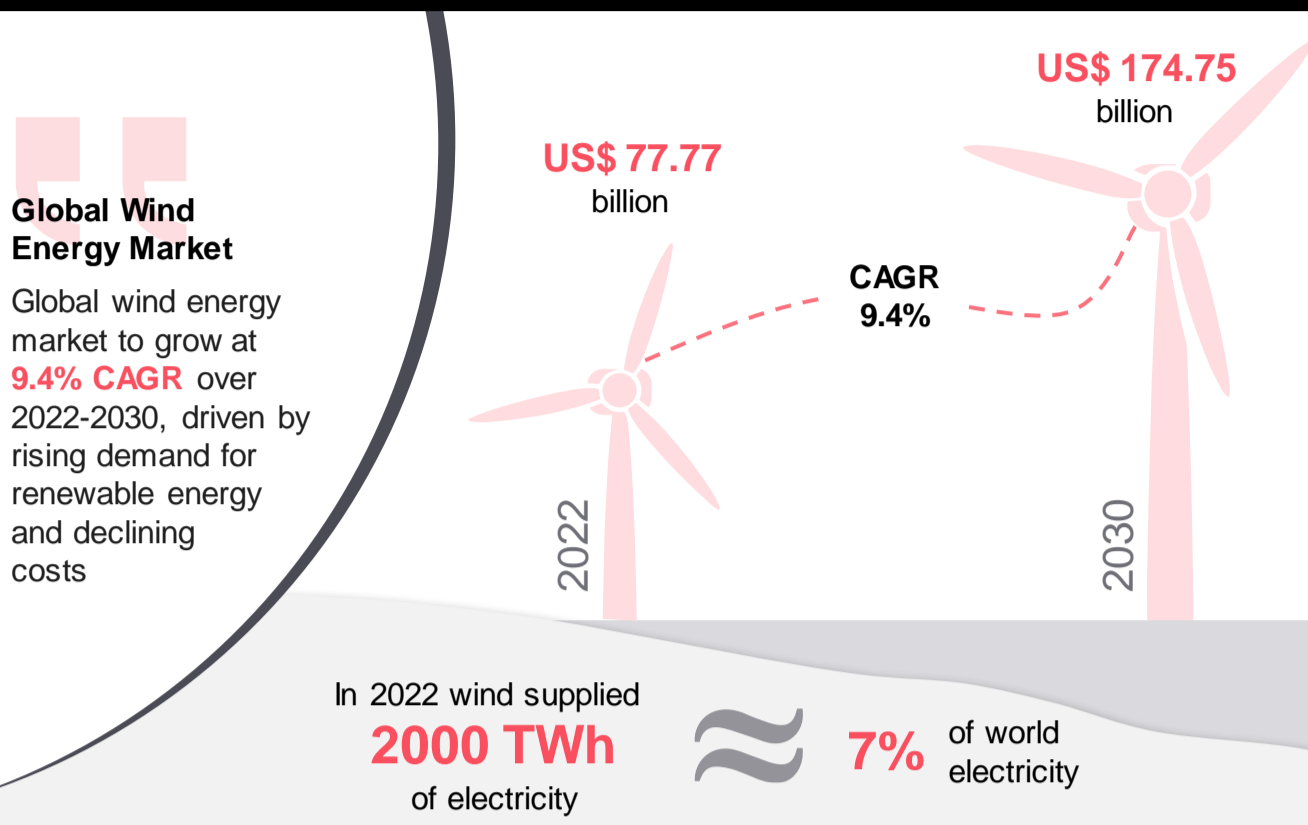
Global Wind Energy Market

Global wind energy market to grow at 9.4% CAGR over 2022-2030, driven by rising demand for renewable energy and declining costs

US$ 77.77 billion

CAGR 9.4%

US$ 174.75 billion

2022

2030

In 2022 wind supplied 2000 TWh of electricity

≈

7% of world electricity